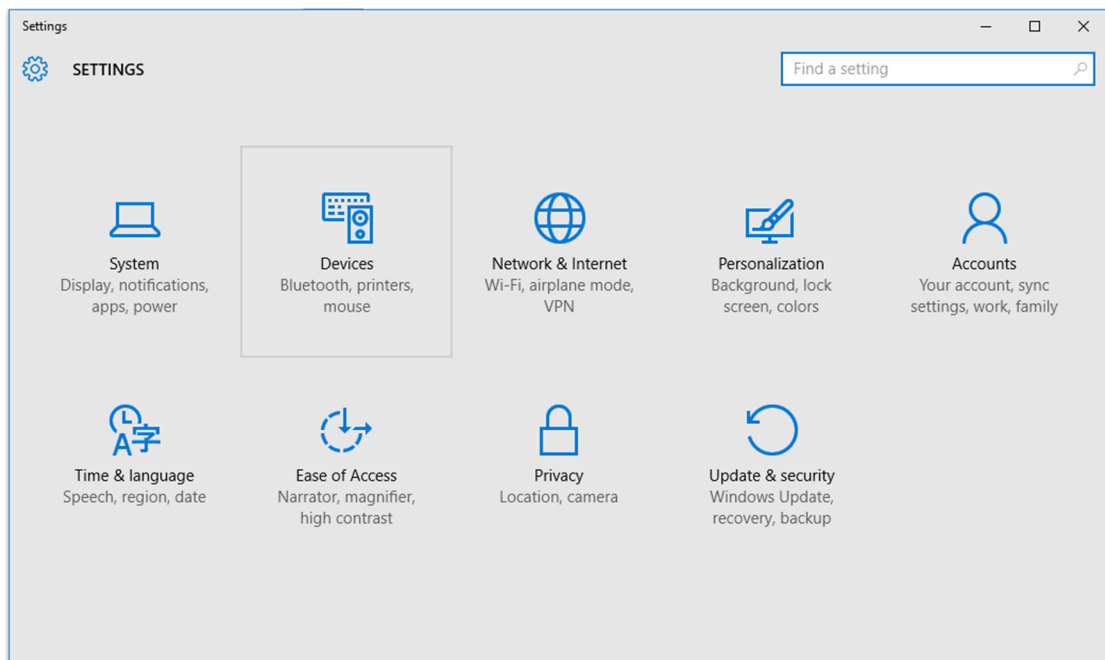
Settings

SETTINGS

Find a setting

System
Display, notifications, apps, power

Devices
Bluetooth, printers, mouse

Network & Internet
Wi-Fi, airplane mode, VPN

Personalization
Background, lock screen, colors

Accounts
Your account, sync settings, work, family

Time & language
Speech, region, date

Ease of Access
Narrator, magnifier, high contrast

Privacy
Location, camera

Update & security
Windows Update, recovery, backup